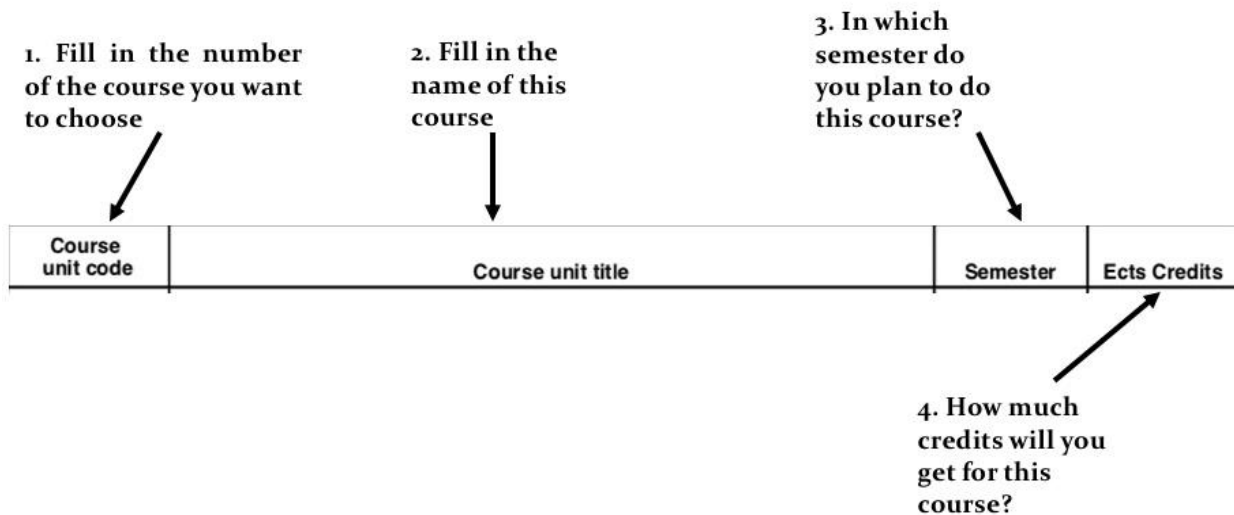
1. Fill in the number of the course you want to choose

2. Fill in the name of this course

3. In which semester do you plan to do this course?

| Course unit code | Course unit title | Semester | Ects Credits |
|---|---|---|---|

4. How much credits will you get for this course?